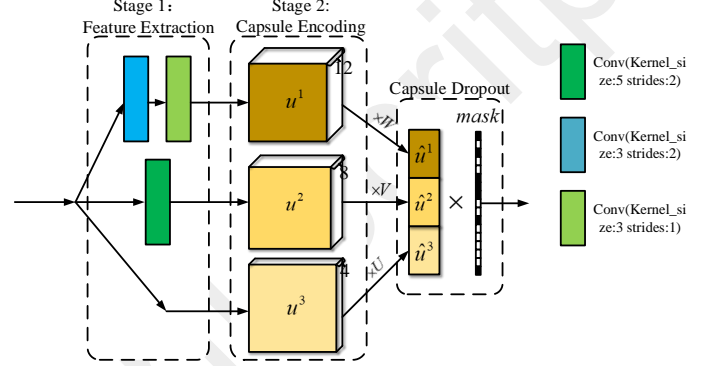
Stage 1: Feature Extraction

Stage 2: Capsule Encoding

$u^1$ 12

$u^2$ 8

$u^3$ 4

Capsule Dropout

$\times W$

$\times V$

$\times U$

$\hat{u}^1$

$\hat{u}^2$

$\hat{u}^3$

$\times$

mask

Conv(Kernel_size:5 strides:2)

Conv(Kernel_size:3 strides:2)

Conv(Kernel_size:3 strides:1)